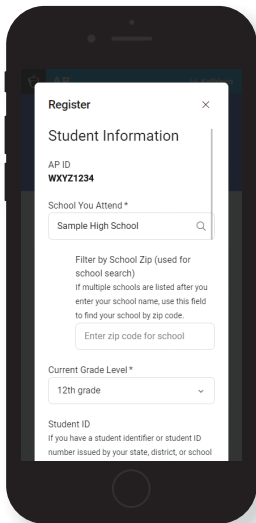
Register
×

Student Information

AP ID
WXYZ1234

School You Attend *
Sample High School

Filter by School Zip (used for school search)
If multiple schools are listed after you enter your school name, use this field to find your school by zip code.
Enter zip code for school

Current Grade Level *
12th grade

Student ID
If you have a student identifier or student ID number issued by your state, district, or school